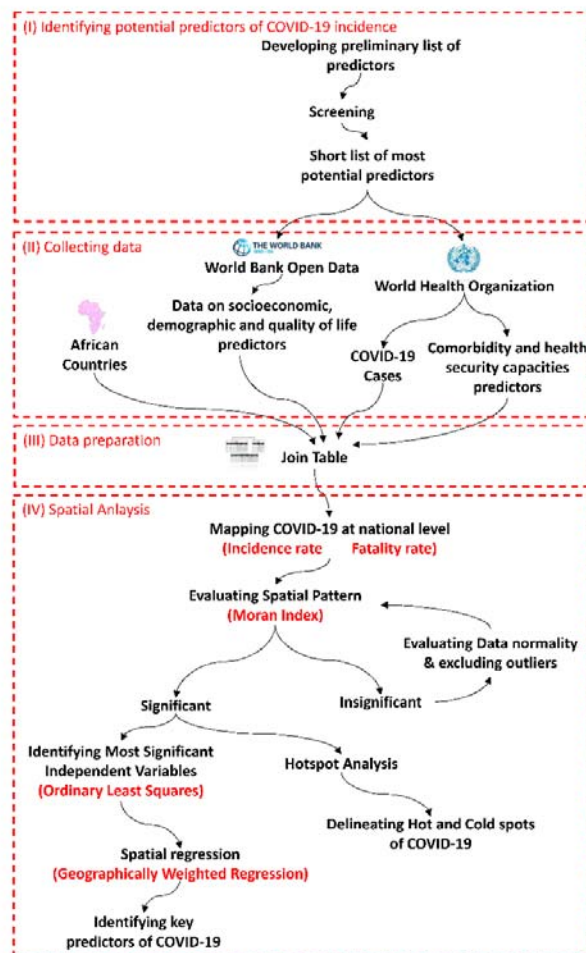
(I) Identifying potential predictors of COVID-19 incidence

Developing preliminary list of predictors

Screening

Short list of most potential predictors

(II) Collecting data

THE WORLD BANK

World Bank Open Data

World Health Organization

Data on socioeconomic, demographic and quality of life predictors

African Countries

COVID-19 Cases

Comorbidity and health security capacities predictors

(III) Data preparation

Join Table

(IV) Spatial Anlaysis

Mapping COVID-19 at national level

(Incidence rate Fatality rate)

Evaluating Spatial Pattern

(Moran Index)

Evaluating Data normality & excluding outliers

Significant

Insignificant

Identifying Most Significant Independent Variables

(Ordinary Least Squares)

Hotspot Analysis

Delineating Hot and Cold spots of COVID-19

Spatial regression

(Geographically Weighted Regression)

Identifying key predictors of COVID-19